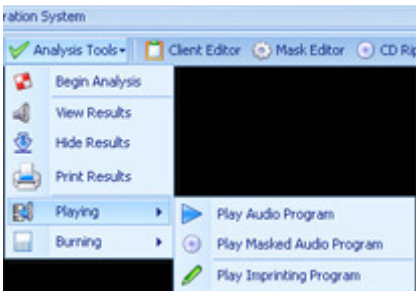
ration System

Analysis Tools
Client Editor
Mask Editor
CD Rip

Begin Analysis
View Results
Hide Results
Print Results
Playing
Burning

Play Audio Program
Play Masked Audio Program
Play Imprinting Program